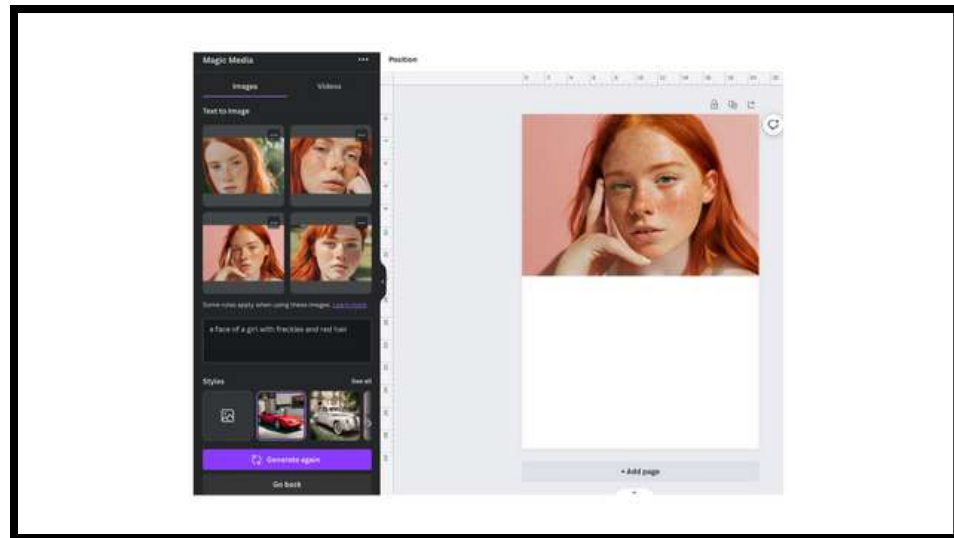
Magic Media

Position

Images

Videos

Text to Image

Some rules apply when using these images. Learn more

a face of a girl with freckles and red hair

Styles

See all

Generate again

Go back

+ Add page